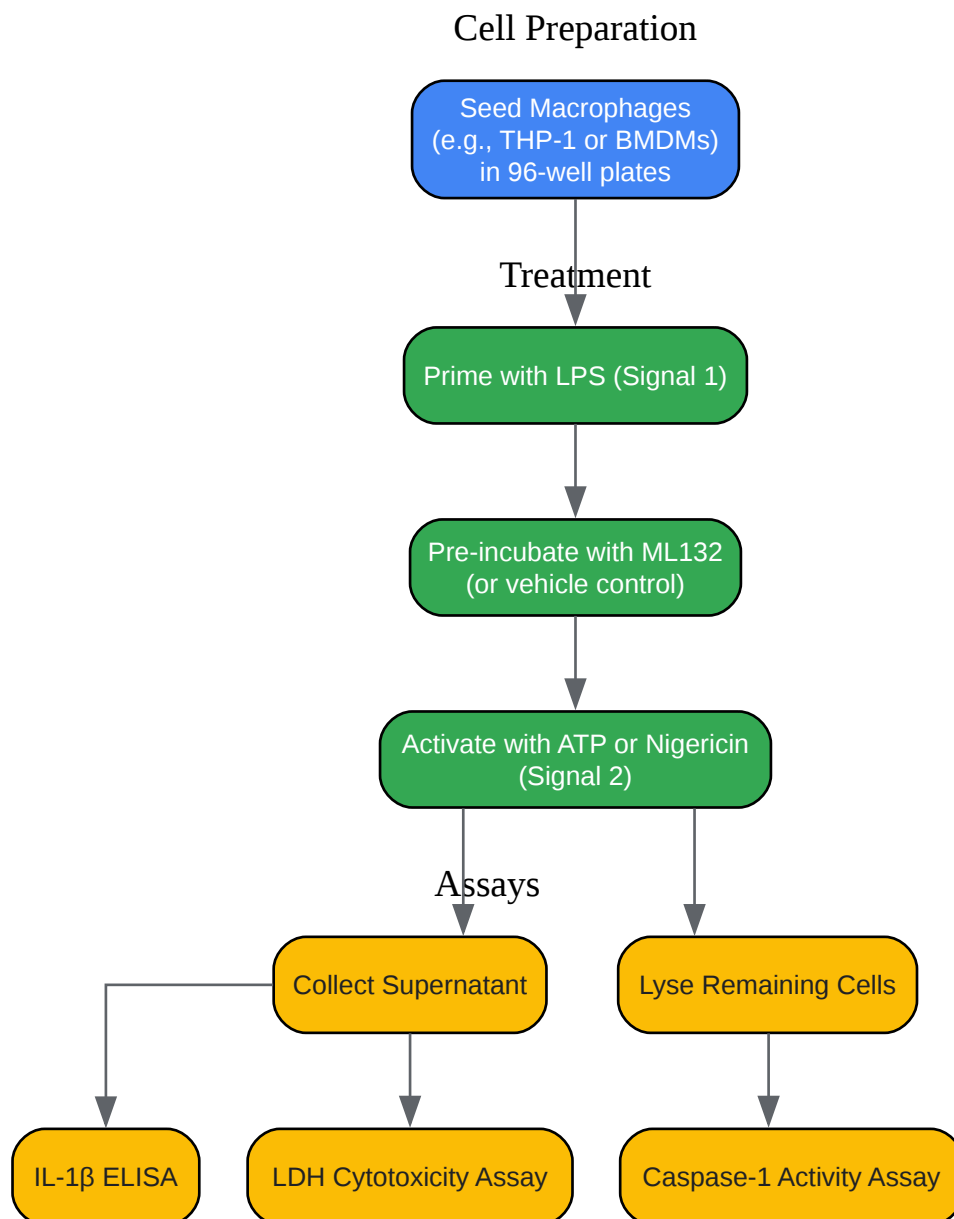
Cell Preparation

Seed Macrophages (e.g., THP-1 or BMDMs) in 96-well plates

Treatment

Prime with LPS (Signal 1)

Pre-incubate with ML132 (or vehicle control)

Activate with ATP or Nigericin (Signal 2)

Assays

Collect Supernatant

Lyse Remaining Cells

IL-1β ELISA

LDH Cytotoxicity Assay

Caspase-1 Activity Assay